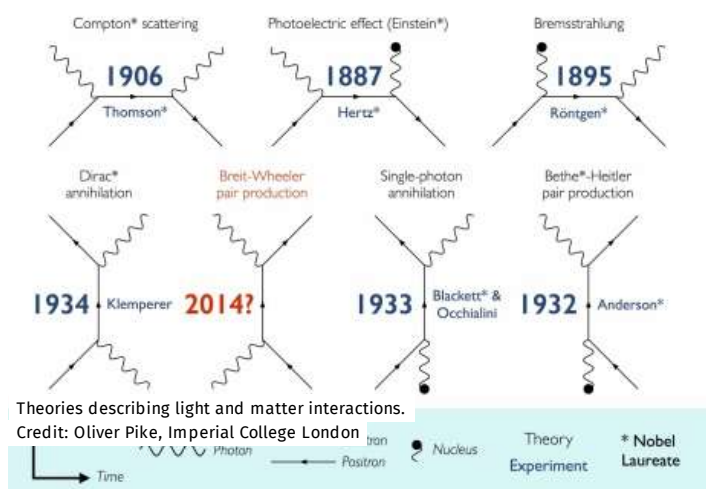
Compton* scattering

1906

Thomson*

Photoelectric effect (Einstein*)

1887

Hertz*

Bremsstrahlung

1895

Röntgen*

Dirac* annihilation

1934

Klemperer

Breit-Wheeler pair production

2014?

Single-photon annihilation

1933

Blackett* & Occhialini

Bethe*-Heitler pair production

1932

Anderson*

Theories describing light and matter interactions.
Credit: Oliver Pike, Imperial College London

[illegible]tron

Photon

Positron

Nucleus

Theory

Experiment

* Nobel Laureate

Time